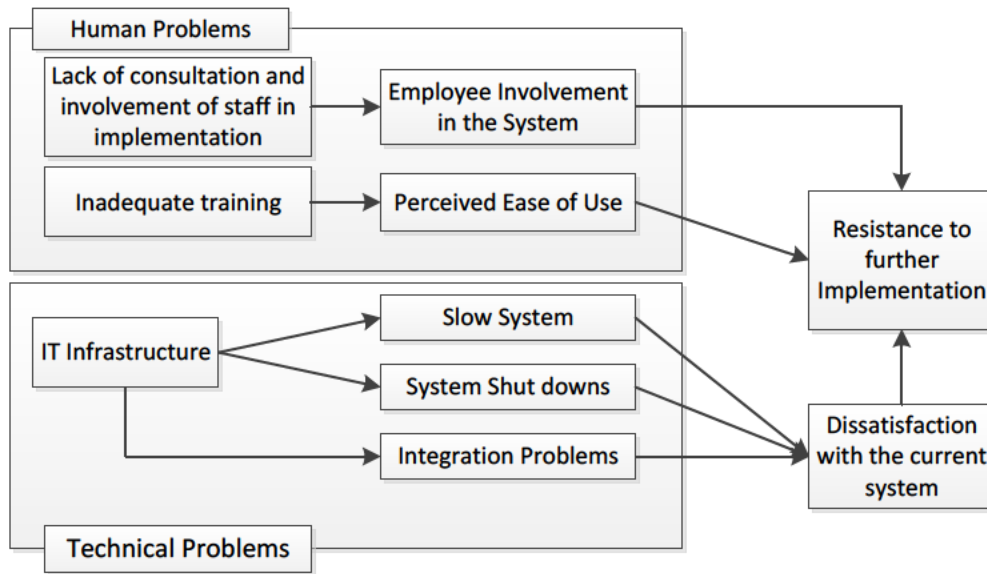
Human Problems

Lack of consultation and involvement of staff in implementation

Employee Involvement in the System

Inadequate training

Perceived Ease of Use

Resistance to further Implementation

IT Infrastructure

Slow System

System Shut downs

Integration Problems

Dissatisfaction with the current system

Technical Problems